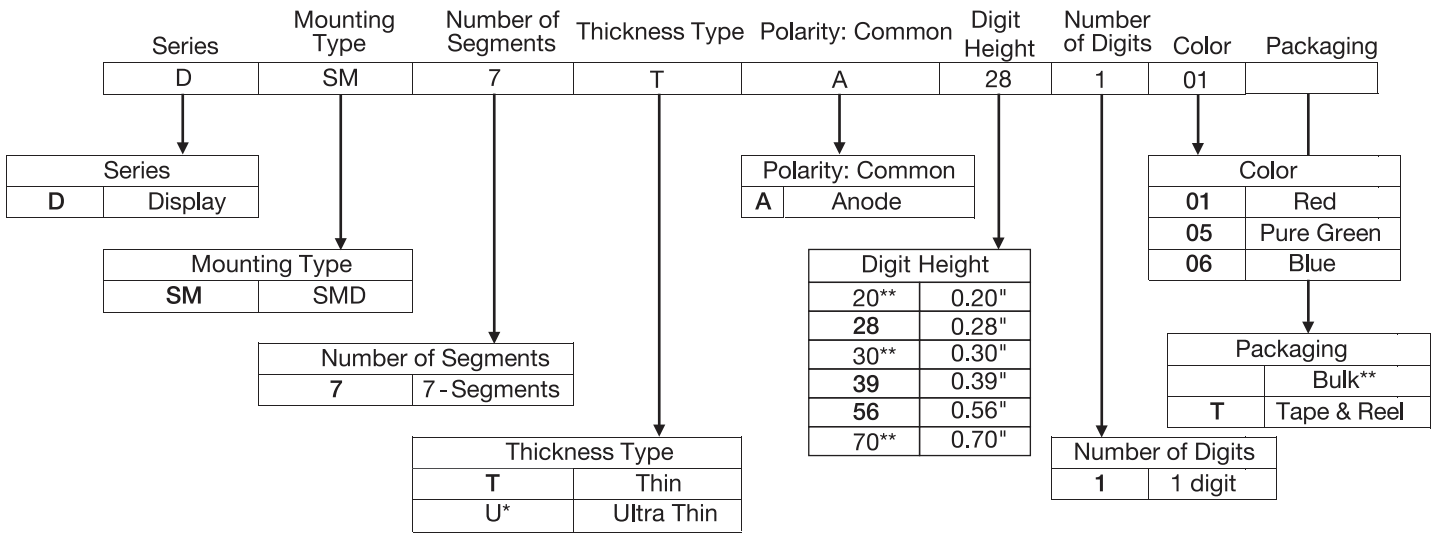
| Series | Mounting Type | Number of Segments | Thickness Type | Polarity: Common | Digit Height | Number of Digits | Color | Packaging |
|---|---|---|---|---|---|---|---|---|
| D | SM | 7 | T | A | 28 | 1 | 01 | |

| Series | |
|---|---|
| D | Display |

| Mounting Type | |
|---|---|
| SM | SMD |

| Number of Segments | |
|---|---|
| 7 | 7-Segments |

| Thickness Type | |
|---|---|
| T | Thin |
| U* | Ultra Thin |

| Polarity: Common | |
|---|---|
| A | Anode |

| Digit Height | |
|---|---|
| 20** | 0.20" |
| 28 | 0.28" |
| 30** | 0.30" |
| 39 | 0.39" |
| 56 | 0.56" |
| 70** | 0.70" |

| Number of Digits | |
|---|---|
| 1 | 1 digit |

| Color | |
|---|---|
| 01 | Red |
| 05 | Pure Green |
| 06 | Blue |

| Packaging | |
|---|---|
| | Bulk** |
| T | Tape & Reel |